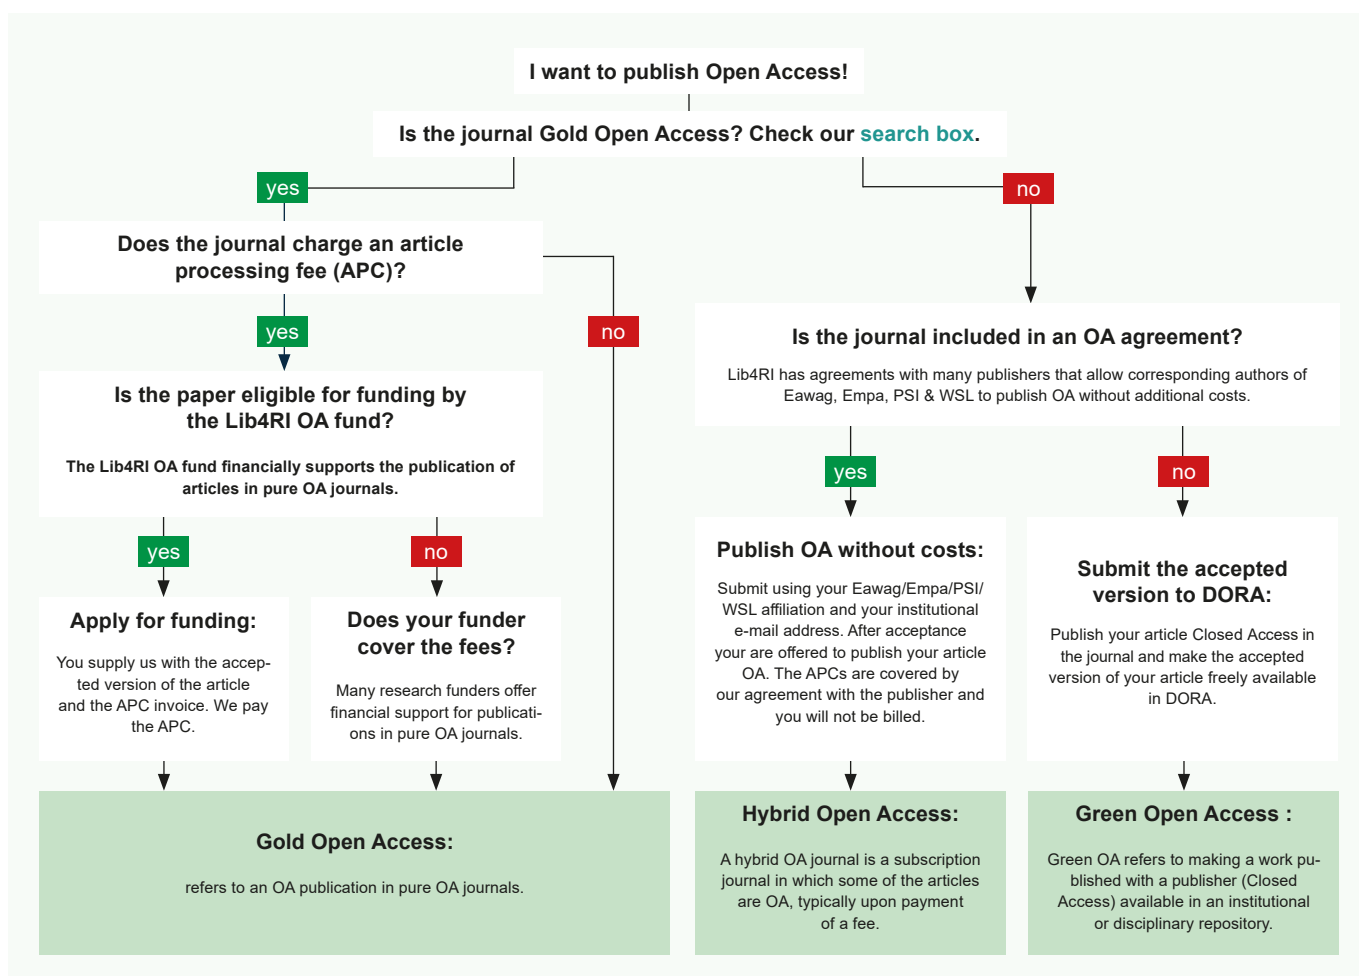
I want to publish Open Access!

Is the journal Gold Open Access? Check our search box.

yes

no

Does the journal charge an article processing fee (APC)?

yes

no

Is the journal included in an OA agreement?

Lib4RI has agreements with many publishers that allow corresponding authors of Eawag, Empa, PSI & WSL to publish OA without additional costs.

Is the paper eligible for funding by the Lib4RI OA fund?

The Lib4RI OA fund financially supports the publication of articles in pure OA journals.

yes

no

yes

no

Apply for funding:

You supply us with the accepted version of the article and the APC invoice. We pay the APC.

Does your funder cover the fees?

Many research funders offer financial support for publications in pure OA journals.

Publish OA without costs:

Submit using your Eawag/Empa/PSI/WSL affiliation and your institutional e-mail address. After acceptance your are offered to publish your article OA. The APCs are covered by our agreement with the publisher and you will not be billed.

Submit the accepted version to DORA:

Publish your article Closed Access in the journal and make the accepted version of your article freely available in DORA.

Gold Open Access:

refers to an OA publication in pure OA journals.

Hybrid Open Access:

A hybrid OA journal is a subscription journal in which some of the articles are OA, typically upon payment of a fee.

Green Open Access :

Green OA refers to making a work published with a publisher (Closed Access) available in an institutional or disciplinary repository.